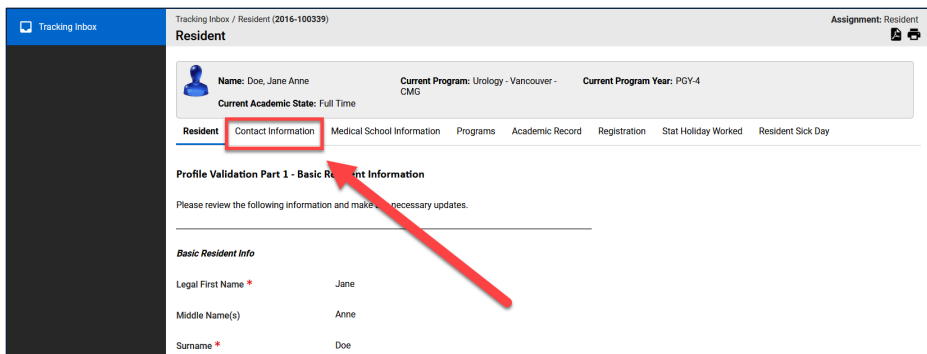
Tracking Inbox

Tracking Inbox / Resident (2016-100339)

Resident

Assignment: Resident

Name: Doe, Jane Anne

Current Program: Urology - Vancouver - CMG

Current Program Year: PGY-4

Current Academic State: Full Time

Resident | Contact Information | Medical School Information | Programs | Academic Record | Registration | Stat Holiday Worked | Resident Sick Day

Profile Validation Part 1 - Basic Re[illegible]ent Information

Please review the following information and make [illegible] necessary updates.

Basic Resident Info

Legal First Name * Jane

Middle Name(s) Anne

Surname * Doe